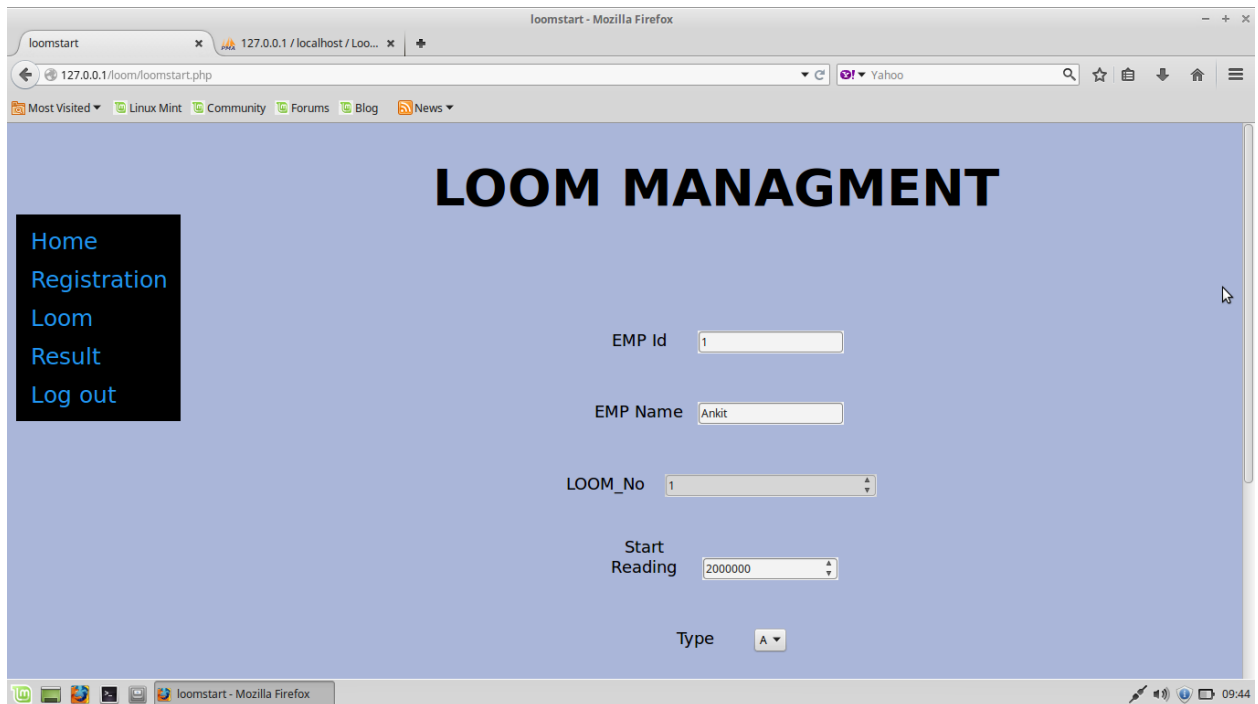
loomstart - Mozilla Firefox

loomstart ×
127.0.0.1 / localhost / Loo... ×

127.0.0.1/loom/loomstart.php

Yahoo

Most Visited
Linux Mint
Community
Forums
Blog
News

LOOM MANAGMENT

Home
Registration
Loom
Result
Log out

EMP Id 1

EMP Name Ankit

LOOM_No 1

Start Reading 2000000

Type A

loomstart - Mozilla Firefox

09:44